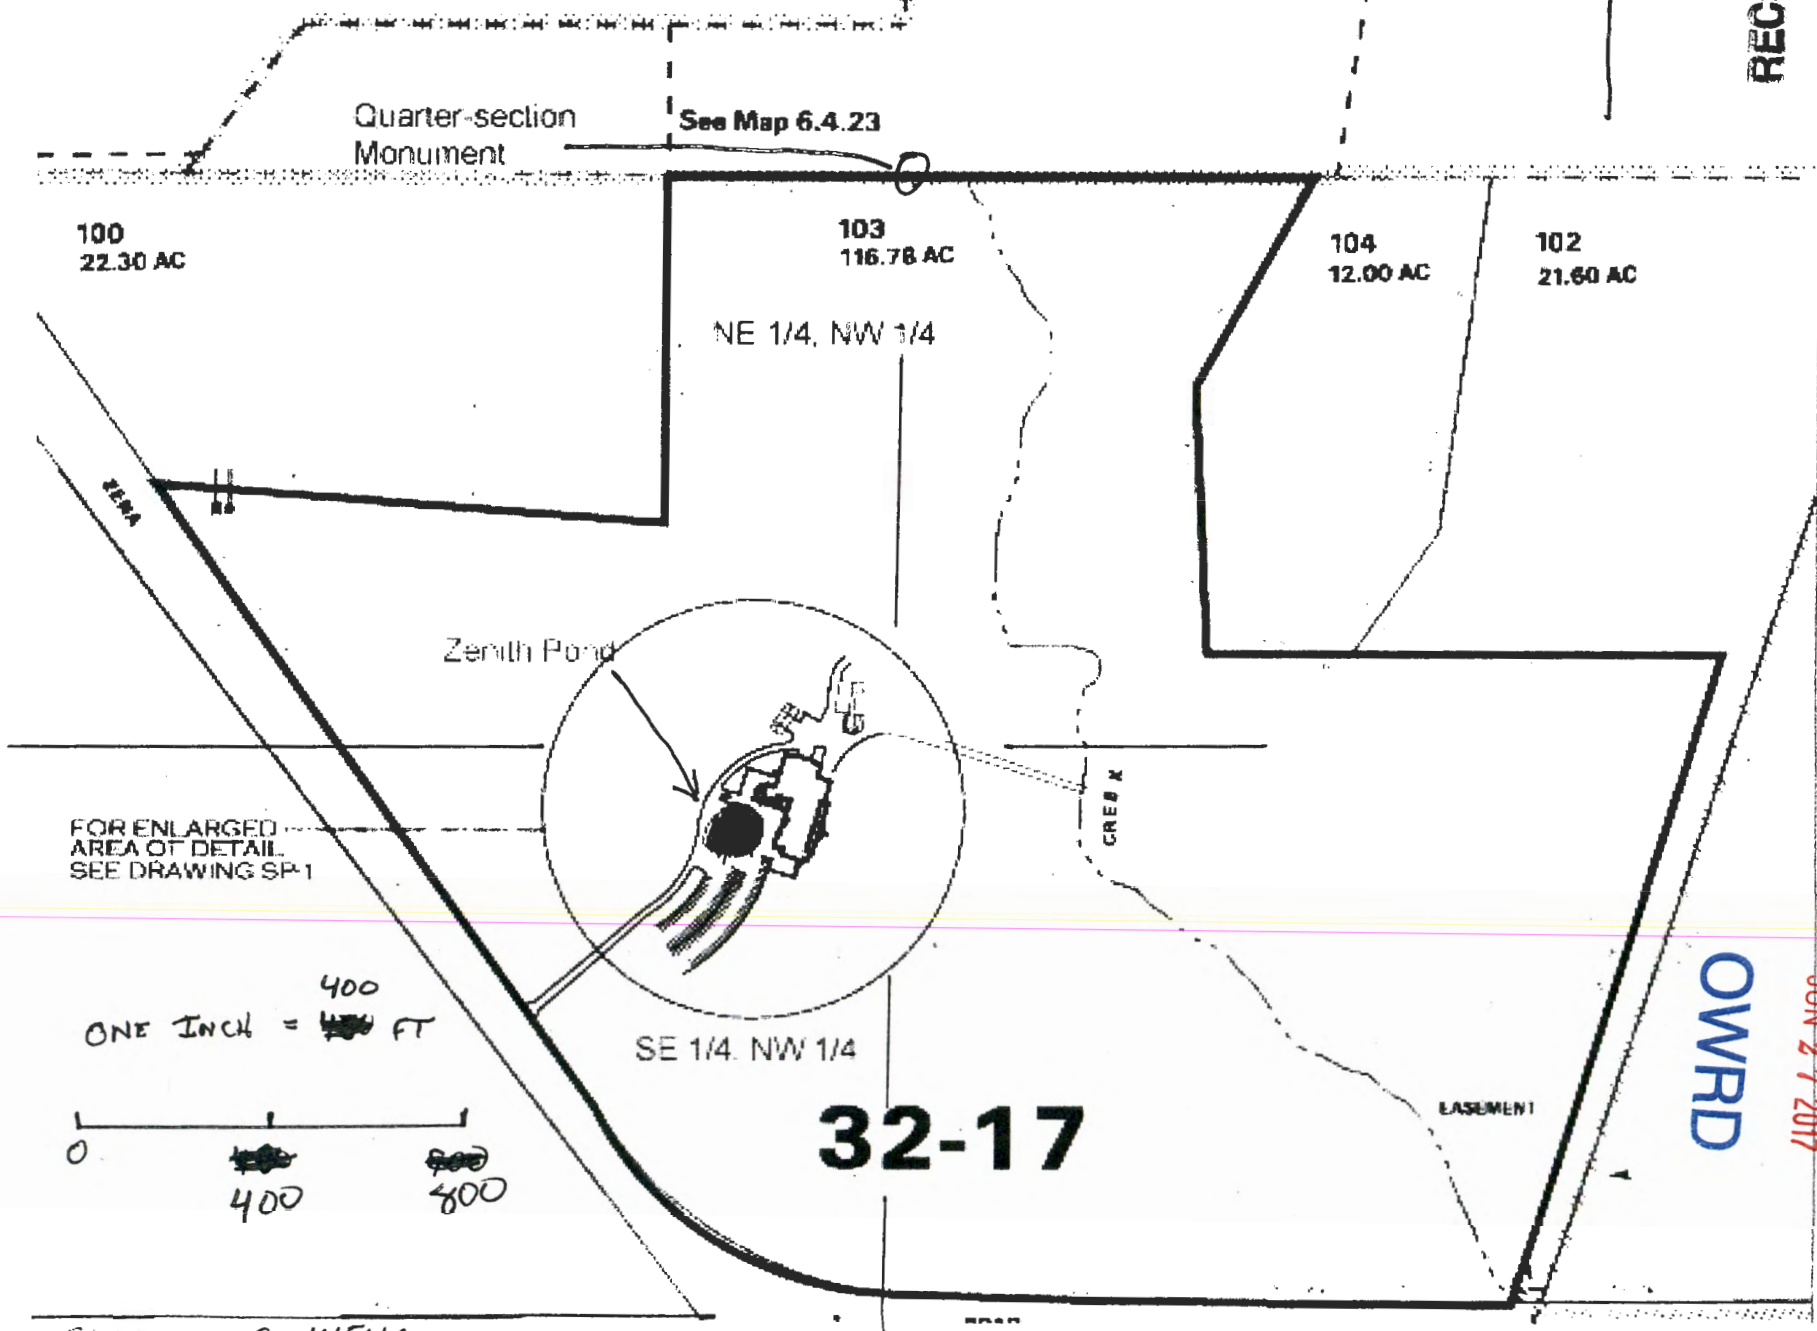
REC

Quarter-section Monument

See Map 6.4.23

100
22.30 AC

103
116.78 AC

104
12.00 AC

102
21.60 AC

NE 1/4, NW 1/4

ZENA

Zenith Pond

CREEK

FOR ENLARGED AREA OF DETAIL SEE DRAWING SP-1

ONE INCH = 400 FT

0
400
800

SE 1/4, NW 1/4

32-17

EASEMENT

OWRD

JUN 2 7 2017